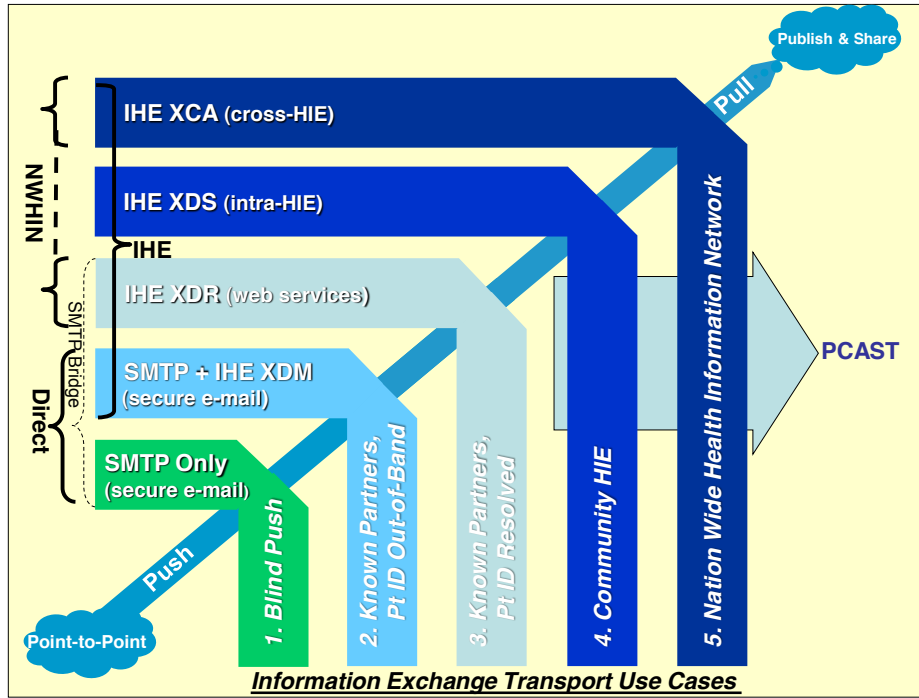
Publish & Share

Pull

IHE XCA (cross-HIE)

IHE XDS (intra-HIE)

NWHIN

IHE

IHE XDR (web services)

SMTP Bridge

SMTP + IHE XDM (secure e-mail)

Direct

SMTP Only (secure e-mail)

PCAST

Push

Point-to-Point

1. Blind Push

2. Known Partners, Pt ID Out-of-Band

3. Known Partners, Pt ID Resolved

4. Community HIE

5. Nation Wide Health Information Network

Information Exchange Transport Use Cases